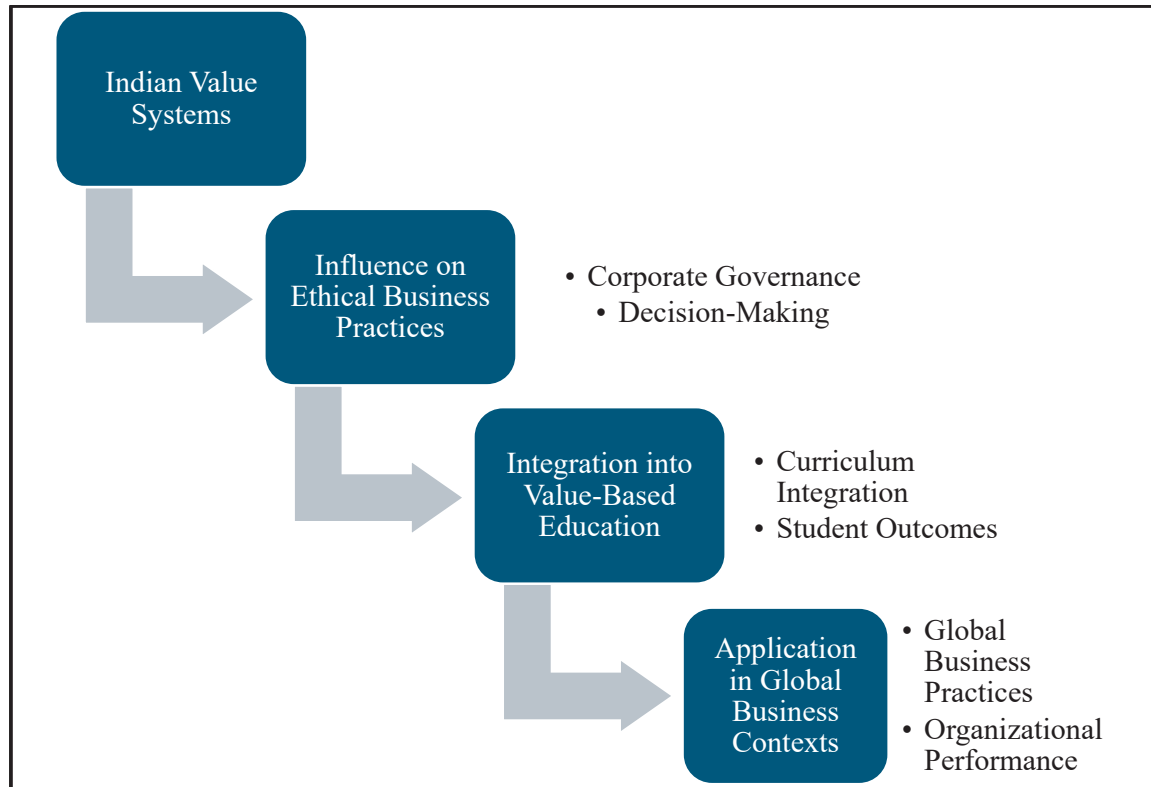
Indian Value Systems

Influence on Ethical Business Practices

• Corporate Governance
• Decision-Making

Integration into Value-Based Education

• Curriculum Integration
• Student Outcomes

Application in Global Business Contexts

• Global Business Practices
• Organizational Performance